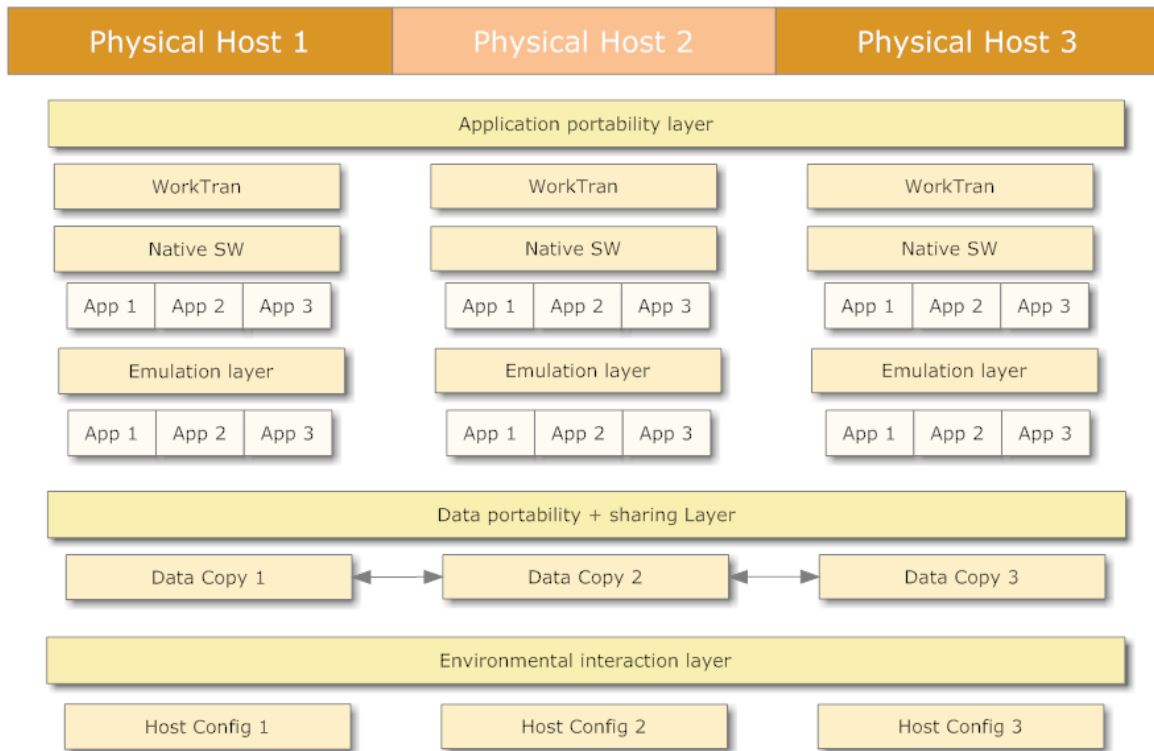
Physical Host 1
Physical Host 2
Physical Host 3

Application portability layer

WorkTran
WorkTran
WorkTran

Native SW
Native SW
Native SW

App 1 | App 2 | App 3
App 1 | App 2 | App 3
App 1 | App 2 | App 3

Emulation layer
Emulation layer
Emulation layer

App 1 | App 2 | App 3
App 1 | App 2 | App 3
App 1 | App 2 | App 3

Data portability + sharing Layer

Data Copy 1
Data Copy 2
Data Copy 3

Environmental interaction layer

Host Config 1
Host Config 2
Host Config 3